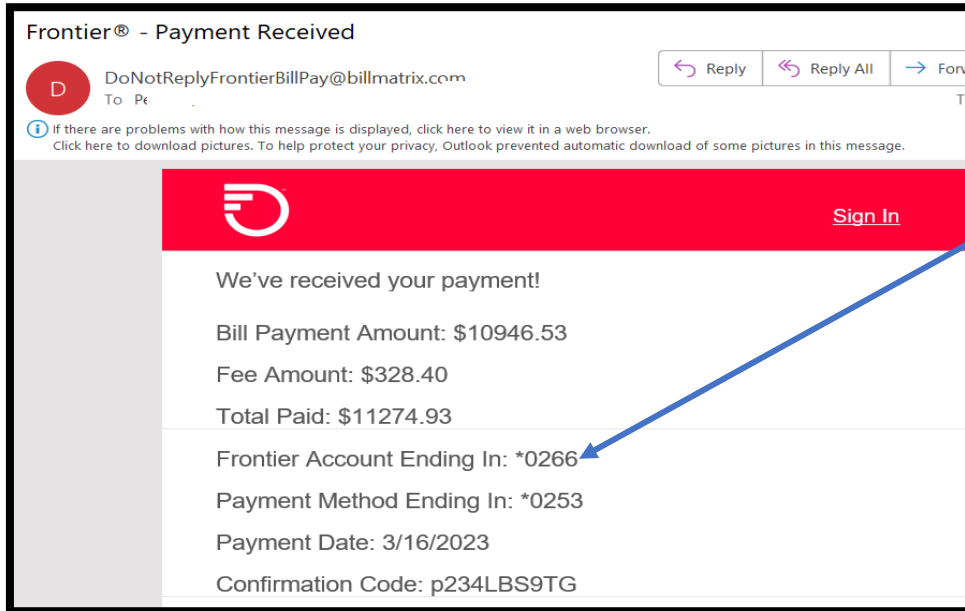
Frontier® - Payment Received

D

DoNotReplyFrontierBillPay@billmatrix.com

To Pe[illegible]

Reply

Reply All

Forw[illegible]

T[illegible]

If there are problems with how this message is displayed, click here to view it in a web browser.
Click here to download pictures. To help protect your privacy, Outlook prevented automatic download of some pictures in this message.

Sign In

We've received your payment!

Bill Payment Amount: $10946.53

Fee Amount: $328.40

Total Paid: $11274.93

Frontier Account Ending In: *0266

Payment Method Ending In: *0253

Payment Date: 3/16/2023

Confirmation Code: p234LBS9TG